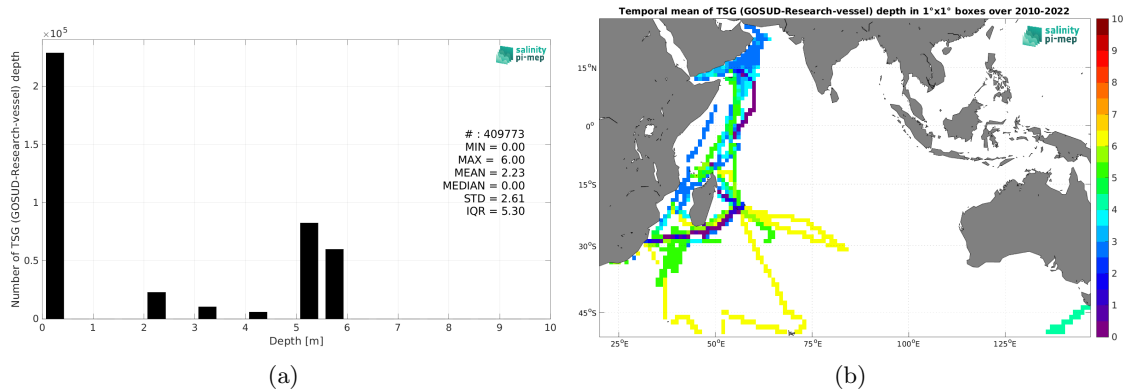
$\times 10^5$

salinity pi-mep

Number of TSG (GOSUD-Research-vessel) depth

2
1.5
1
0.5
0

# : 409773
MIN = 0.00
MAX = 6.00
MEAN = 2.23
MEDIAN = 0.00
STD = 2.61
IQR = 5.30

0 1 2 3 4 5 6 7 8 9 10
Depth [m]

(a)

Temporal mean of TSG (GOSUD-Research-vessel) depth in 1°x1° boxes over 2010-2022

salinity pi-mep

15°N
0°
15°S
30°S
45°S

25°E 50°E 75°E 100°E 125°E

10
9
8
7
6
5
4
3
2
1
0

(b)